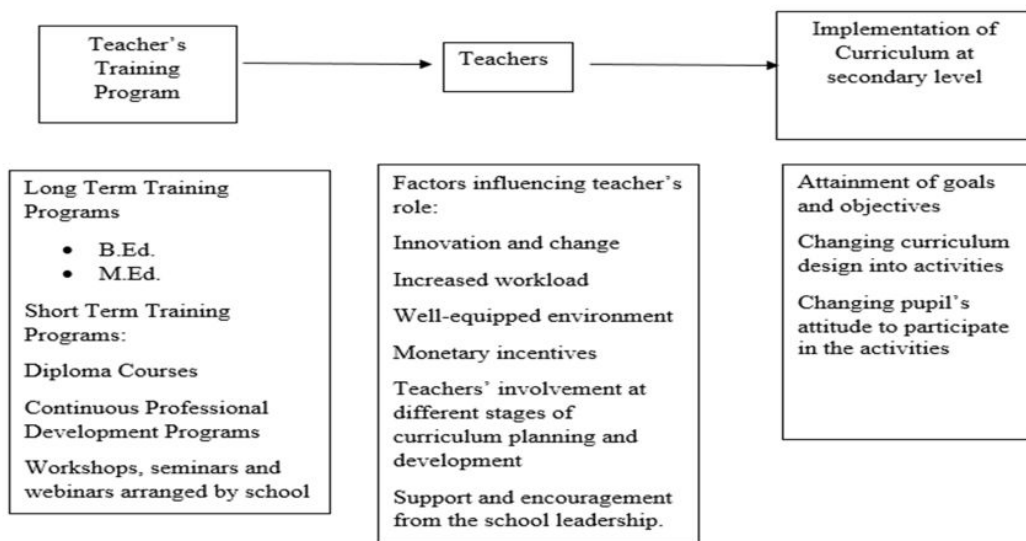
Teacher's Training Program

Teachers

Implementation of Curriculum at secondary level

Long Term Training Programs

- B.Ed.
- M.Ed.

Short Term Training Programs:

Diploma Courses

Continuous Professional Development Programs

Workshops, seminars and webinars arranged by school

Factors influencing teacher's role:

Innovation and change

Increased workload

Well-equipped environment

Monetary incentives

Teachers' involvement at different stages of curriculum planning and development

Support and encouragement from the school leadership.

Attainment of goals and objectives

Changing curriculum design into activities

Changing pupil's attitude to participate in the activities